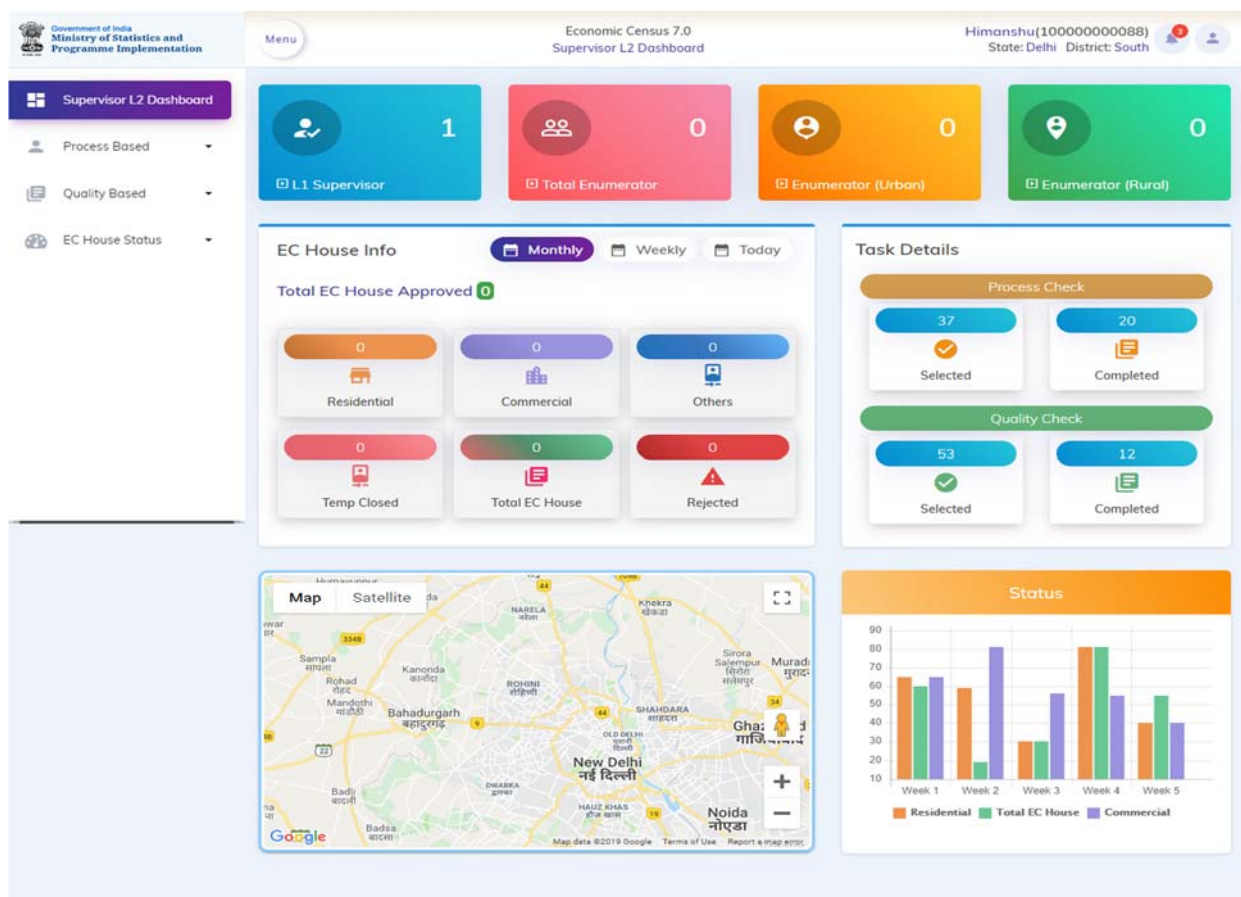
Government of India
Ministry of Statistics and Programme Implementation

Menu

Economic Census 7.0
Supervisor L2 Dashboard

Himanshu(100000000088)
State: Delhi District: South

3

Supervisor L2 Dashboard
Process Based
Quality Based
EC House Status

1
L1 Supervisor

0
Total Enumerator

0
Enumerator (Urban)

0
Enumerator (Rural)

EC House Info
Monthly
Weekly
Today

Total EC House Approved 0

0
Residential

0
Commercial

0
Others

0
Temp Closed

0
Total EC House

0
Rejected

Task Details

Process Check
37
Selected
20
Completed

Quality Check
53
Selected
12
Completed

Map
Satellite
Humayunpur
NARELA
नरेला
Khekra
खेकड़ा
Sampla
सांपला
Kanonda
कानोंदा
Rohad
रोहद
Mandothi
मांडोठी
Bahadurgarh
बहादुरगढ़
ROHINI
रोहिणी
SHAHDARA
शाहदरा
Sirora
Salempur
सिरोरा
सलेमपुर
Muradnagar
OLD DELHI
पुरानी दिल्ली
Ghaziabad
गाजियाबाद
New Delhi
नई दिल्ली
DWARKA
द्वारका
Badli
बादली
HAUZ KHAS
हौज़ खास
Noida
नोएडा
Badsa
बादसा
Google
Map data ©2019 Google Terms of Use Report a map error

Status
90
80
70
60
50
40
30
20
10
Week 1
Week 2
Week 3
Week 4
Week 5
Residential
Total EC House
Commercial